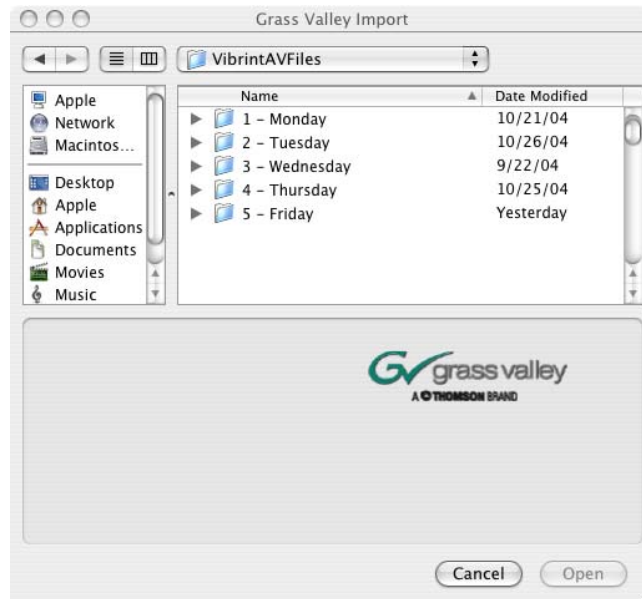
Grass Valley Import

VibrintAVFiles

Apple
Network
Macintos...
Desktop
Apple
Applications
Documents
Movies
Music

| Name | Date Modified |
|---|---|
| 1 – Monday | 10/21/04 |
| 2 – Tuesday | 10/26/04 |
| 3 – Wednesday | 9/22/04 |
| 4 – Thursday | 10/25/04 |
| 5 – Friday | Yesterday |

GV grass valley
A THOMSON BRAND

Cancel
Open